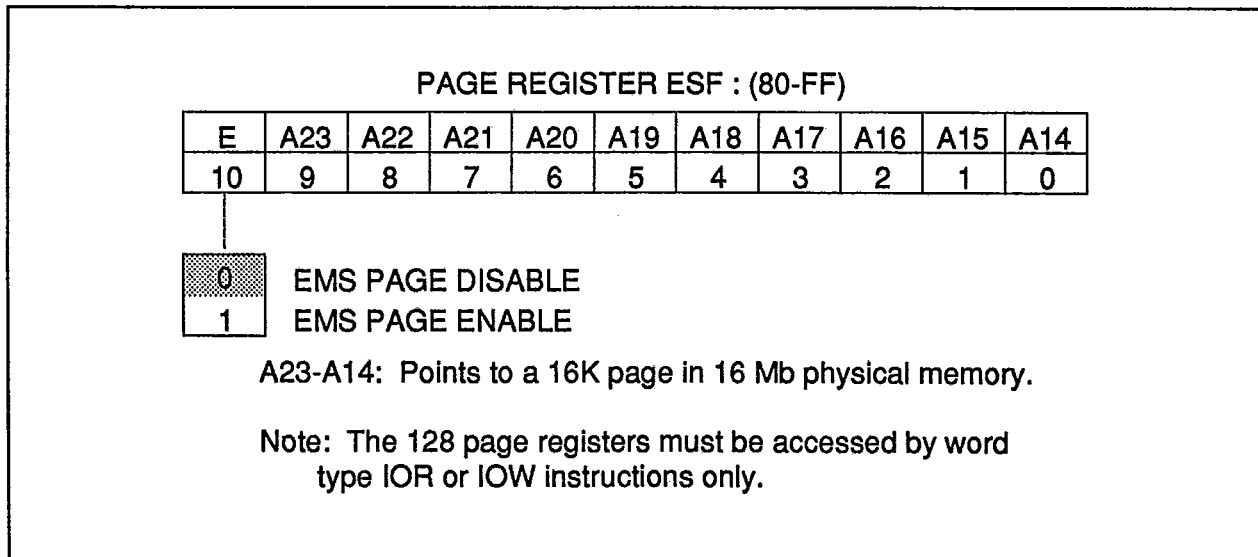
PAGE REGISTER ESF : (80-FF)

| E | A23 | A22 | A21 | A20 | A19 | A18 | A17 | A16 | A15 | A14 |
|---|---|---|---|---|---|---|---|---|---|---|
| 10 | 9 | 8 | 7 | 6 | 5 | 4 | 3 | 2 | 1 | 0 |

0 EMS PAGE DISABLE
1 EMS PAGE ENABLE

A23-A14: Points to a 16K page in 16 Mb physical memory.

Note: The 128 page registers must be accessed by word type IOR or IOW instructions only.